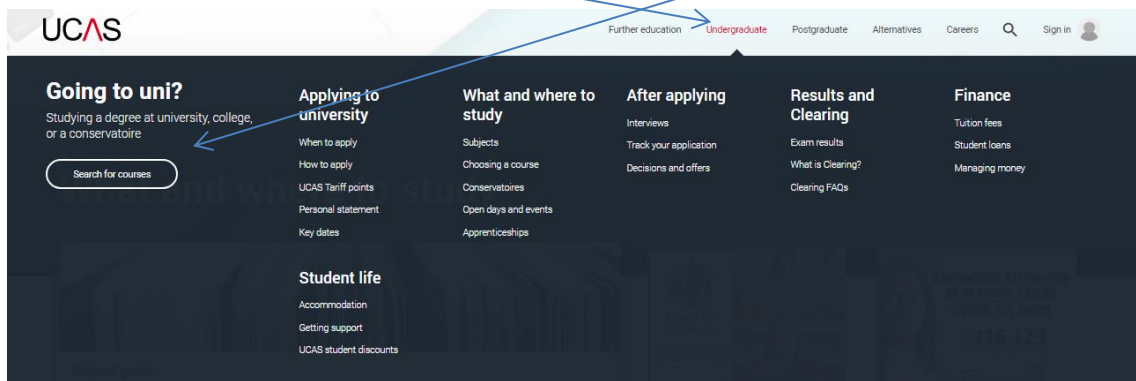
UCAS

Further education Undergraduate Postgraduate Alternatives Careers Sign in

Going to uni?
Studying a degree at university, college, or a conservatoire

Search for courses

Applying to university
When to apply
How to apply
UCAS Tariff points
Personal statement
Key dates

What and where to study
Subjects
Choosing a course
Conservatoires
Open days and events
Apprenticeships

After applying
Interviews
Track your application
Decisions and offers

Results and Clearing
Exam results
What is Clearing?
Clearing FAQs

Finance
Tuition fees
Student loans
Managing money

Student life
Accommodation
Getting support
UCAS student discounts